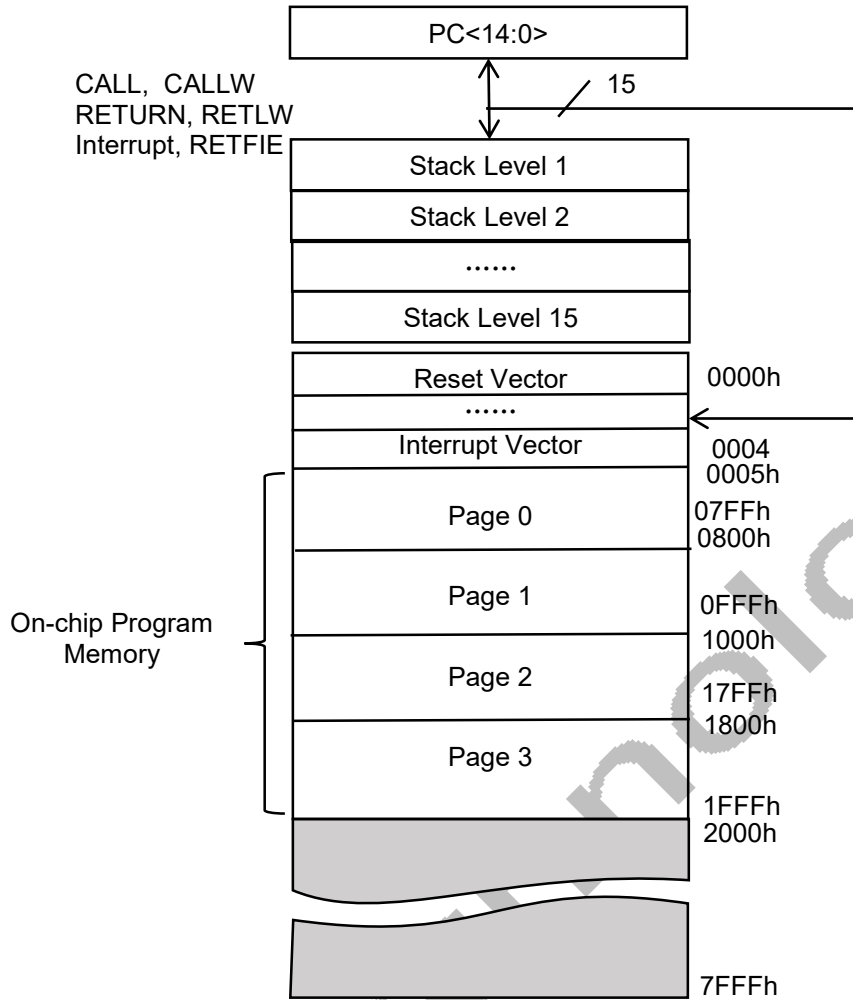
PC<14:0>

CALL, CALLW
RETURN, RETLW
Interrupt, RETFIE

15

Stack Level 1

Stack Level 2

……

Stack Level 15

Reset Vector

0000h

……

Interrupt Vector

0004

0005h

Page 0

07FFh

0800h

Page 1

0FFFh

1000h

On-chip Program Memory

Page 2

17FFh

1800h

Page 3

1FFFh

2000h

7FFFh